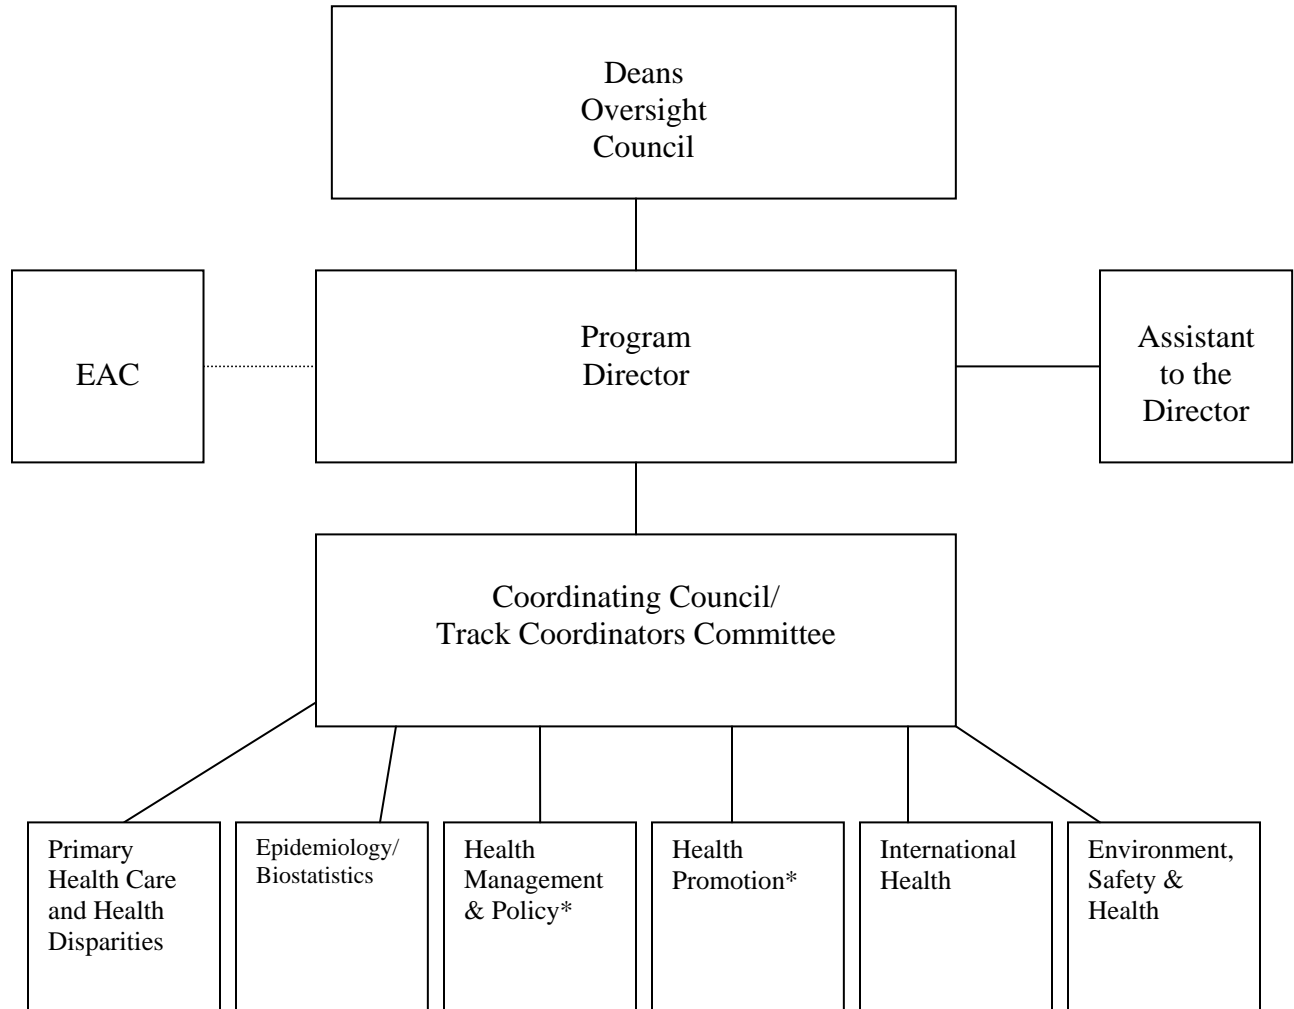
Deans Oversight Council

EAC

Program Director

Assistant to the Director

Coordinating Council/ Track Coordinators Committee

Primary Health Care and Health Disparities

Epidemiology/ Biostatistics

Health Management & Policy*

Health Promotion*

International Health

Environment, Safety & Health